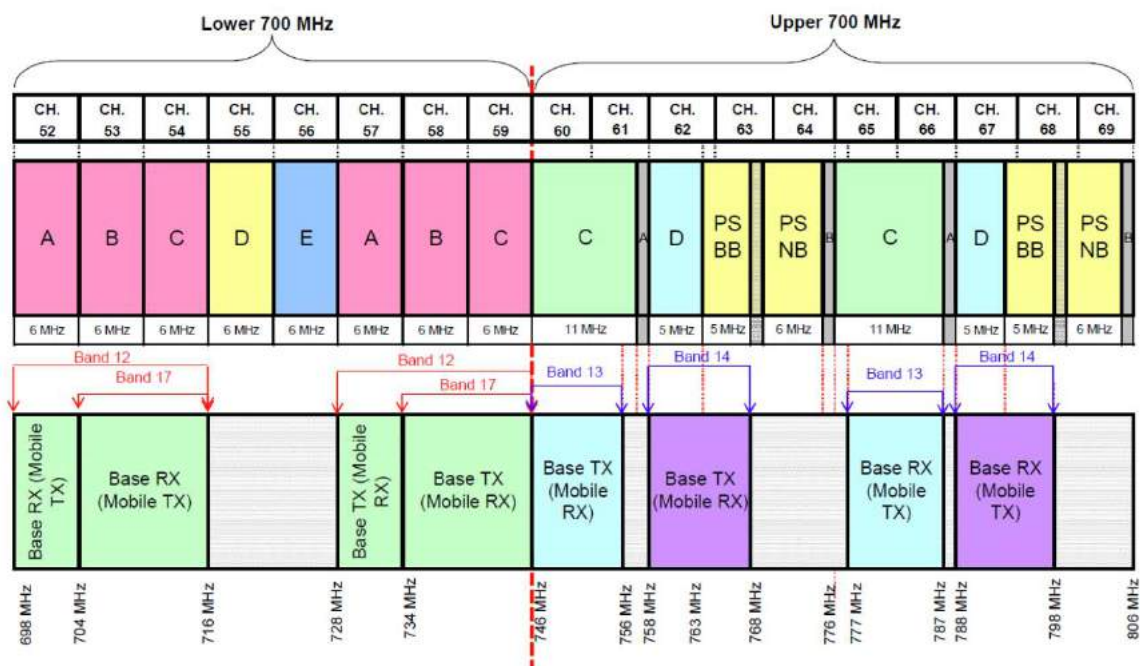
Lower 700 MHz

Upper 700 MHz

| CH. 52 | CH. 53 | CH. 54 | CH. 55 | CH. 56 | CH. 57 | CH. 58 | CH. 59 | CH. 60 | CH. 61 | CH. 62 | CH. 63 | CH. 64 | CH. 65 | CH. 66 | CH. 67 | CH. 68 | CH. 69 |
|---|---|---|---|---|---|---|---|---|---|---|---|---|---|---|---|---|---|

A B C D E A B C C A D PS BB PS NB B C A D PS BB PS NB B

6 MHz 6 MHz 6 MHz 6 MHz 6 MHz 6 MHz 6 MHz 6 MHz 11 MHz 5 MHz 5 MHz 6 MHz 11 MHz 5 MHz 5 MHz 6 MHz

Band 12
Band 17
Band 12
Band 17
Band 13
Band 14
Band 13
Band 14

Base RX (Mobile TX)
Base RX (Mobile TX)
Base TX (Mobile RX)
Base TX (Mobile RX)
Base TX (Mobile RX)
Base TX (Mobile RX)
Base RX (Mobile TX)
Base RX (Mobile TX)

698 MHz 704 MHz 716 MHz 728 MHz 734 MHz 746 MHz 756 MHz 758 MHz 763 MHz 768 MHz 776 MHz 777 MHz 787 MHz 788 MHz 798 MHz 806 MHz